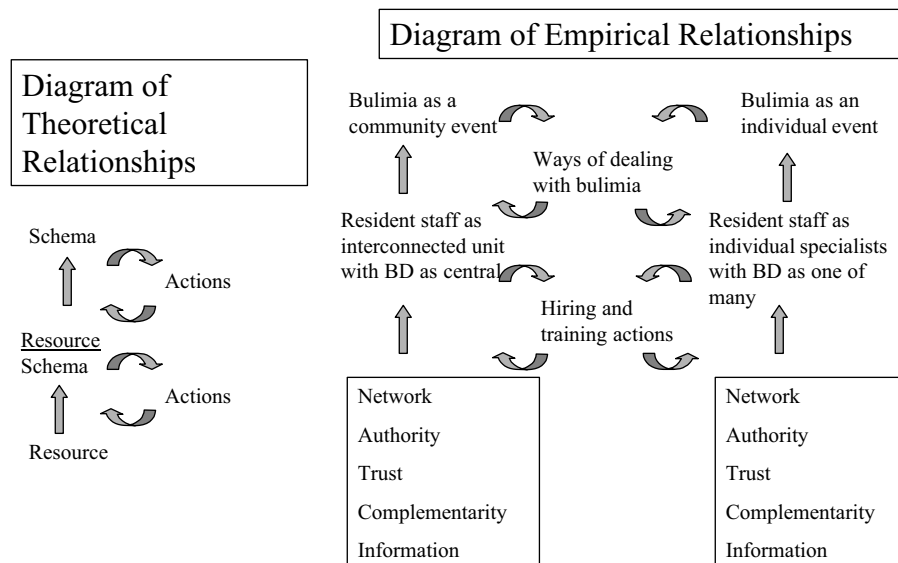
Diagram of Empirical Relationships

Diagram of Theoretical Relationships

Schema

Actions

Resource
Schema

Actions

Resource

Bulimia as a community event

Bulimia as an individual event

Ways of dealing with bulimia

Resident staff as interconnected unit with BD as central

Resident staff as individual specialists with BD as one of many

Hiring and training actions

Network
Authority
Trust
Complementarity
Information

Network
Authority
Trust
Complementarity
Information